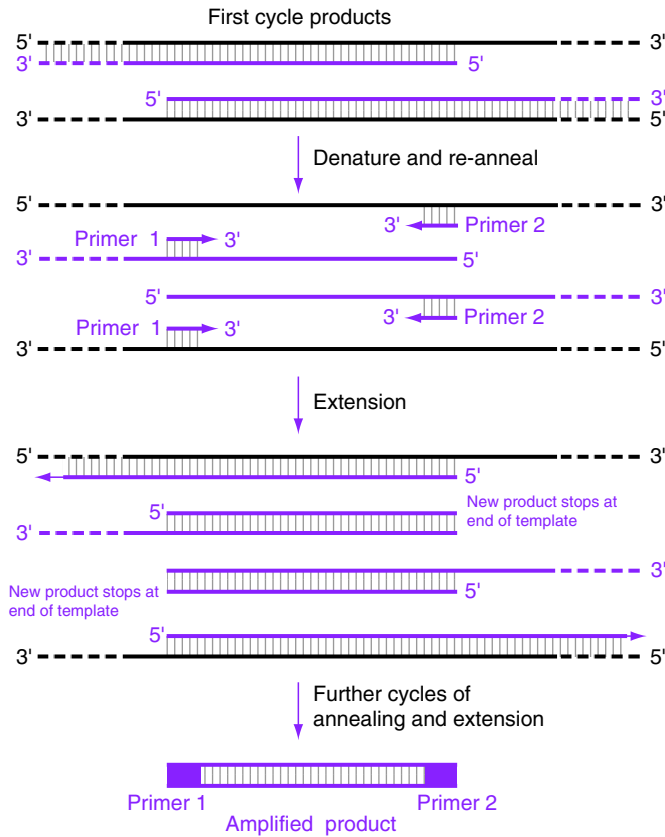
First cycle products

5' 3'
3' 5'

5' 3'
3' 5'

Denature and re-anneal

5' 3'
3' Primer 2
Primer 1 3'
3' 5'

5' 3'
3' Primer 2
Primer 1 3'
3' 5'

Extension

5' 3'
5'
5'
New product stops at end of template
3'

3'
New product stops at end of template
5'
5'
3' 5'

Further cycles of annealing and extension

Primer 1 Primer 2
Amplified product